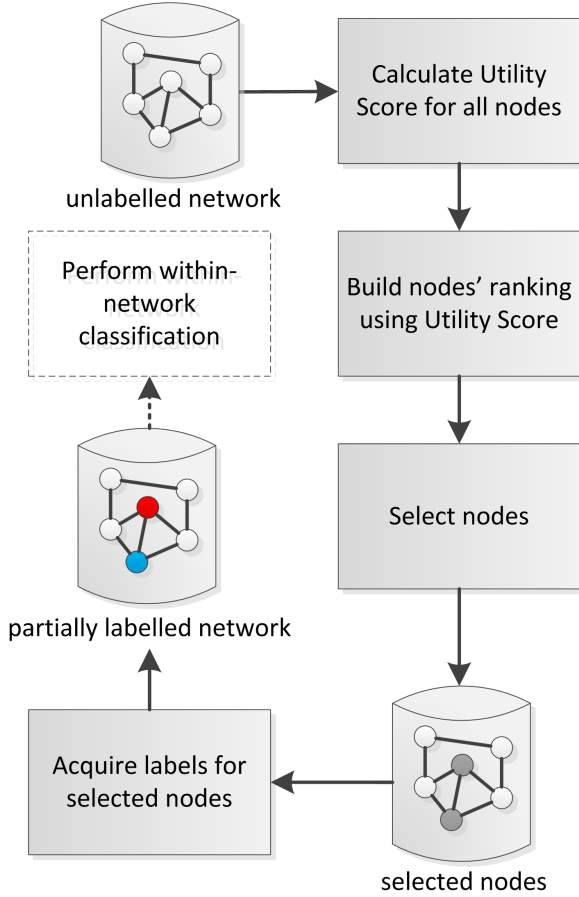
unlabelled network

Calculate Utility Score for all nodes

Build nodes' ranking using Utility Score

Select nodes

selected nodes

Acquire labels for selected nodes

partially labelled network

Perform within-network classification